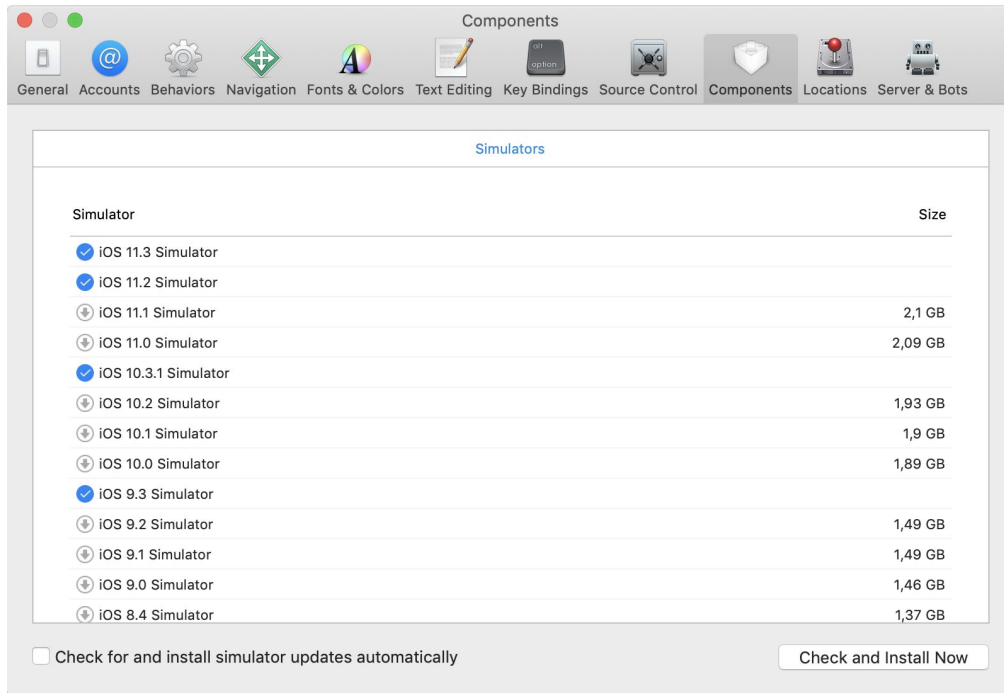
Components

alt
option

General Accounts Behaviors Navigation Fonts & Colors Text Editing Key Bindings Source Control Components Locations Server & Bots

Simulators

| Simulator | Size |
|---|---|
| iOS 11.3 Simulator | |
| iOS 11.2 Simulator | |
| iOS 11.1 Simulator | 2,1 GB |
| iOS 11.0 Simulator | 2,09 GB |
| iOS 10.3.1 Simulator | |
| iOS 10.2 Simulator | 1,93 GB |
| iOS 10.1 Simulator | 1,9 GB |
| iOS 10.0 Simulator | 1,89 GB |
| iOS 9.3 Simulator | |
| iOS 9.2 Simulator | 1,49 GB |
| iOS 9.1 Simulator | 1,49 GB |
| iOS 9.0 Simulator | 1,46 GB |
| iOS 8.4 Simulator | 1,37 GB |

Check for and install simulator updates automatically

Check and Install Now